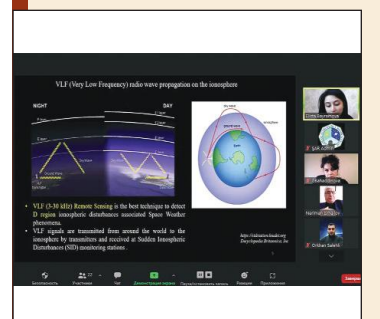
VLF (Very Low Frequency) radio wave propagation on the ionosphere

NIGHT

DAY

• VLF (3-30 kHz) Remote Sensing is the best technique to detect D region ionospheric disturbances associated Space Weather phenomena.

• VLF signals are transmitted from around the world to the ionosphere by transmitters and received at Sudden Ionospheric Disturbances (SID) monitoring stations.

http://sidstation.loudet.org

Encyclopedia Britannica, Inc

Space

Earth

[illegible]

ŞAK AĞIRLI

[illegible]

Nərmin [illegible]

Orkhan Salehl

Безопасность

Участники

Чат

Демонстрация экрана

Пауза/остановить запись

Реакции

Приложения

Завершить